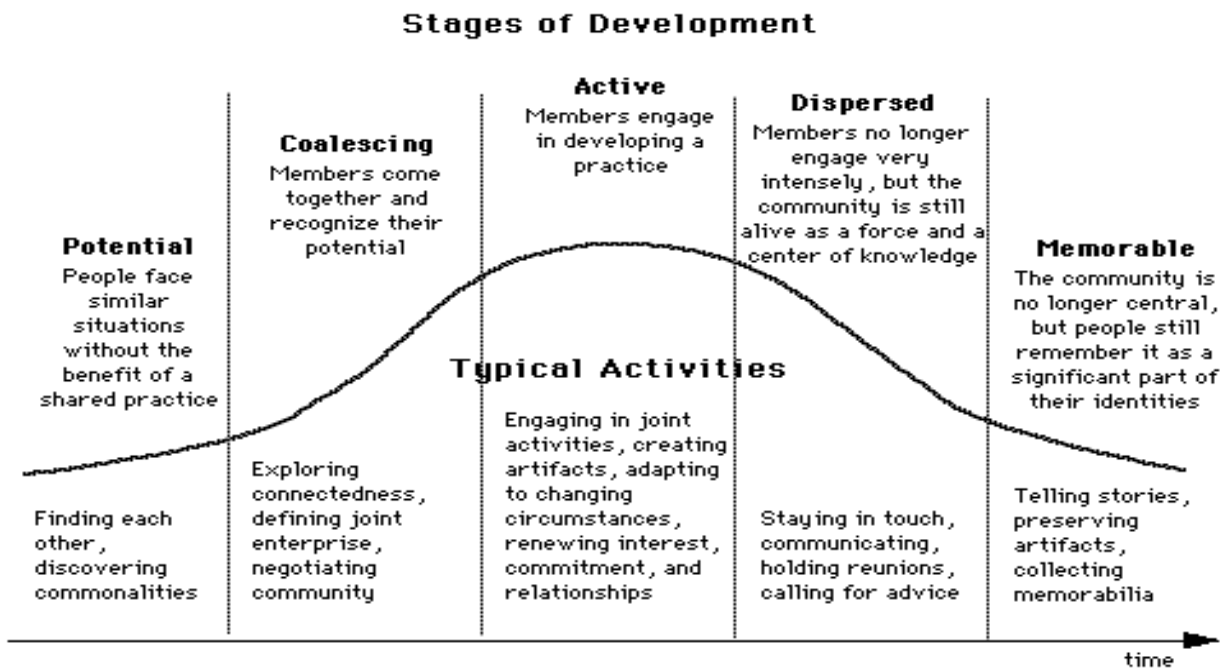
Stages of Development

Potential
People face similar situations without the benefit of a shared practice

Coalescing
Members come together and recognize their potential

Active
Members engage in developing a practice

Dispersed
Members no longer engage very intensely, but the community is still alive as a force and a center of knowledge

Memorable
The community is no longer central, but people still remember it as a significant part of their identities

Typical Activities

Finding each other, discovering commonalities

Exploring connectedness, defining joint enterprise, negotiating community

Engaging in joint activities, creating artifacts, adapting to changing circumstances, renewing interest, commitment, and relationships

Staying in touch, communicating, holding reunions, calling for advice

Telling stories, preserving artifacts, collecting memorabilia

time